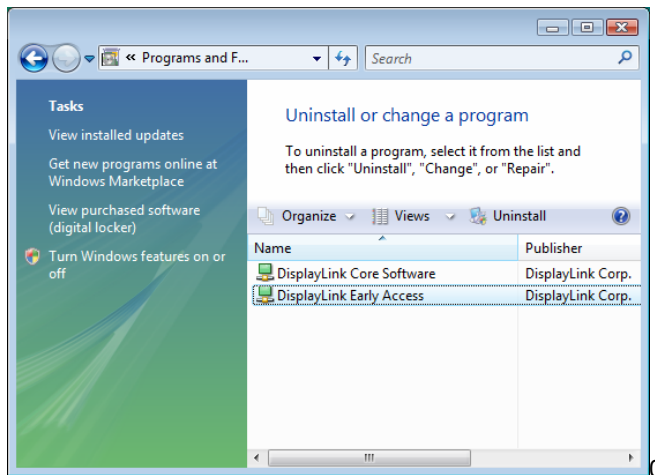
« Programs and F...

Search

Tasks

View installed updates

Get new programs online at Windows Marketplace

View purchased software (digital locker)

Turn Windows features on or off

Uninstall or change a program

To uninstall a program, select it from the list and then click "Uninstall", "Change", or "Repair".

Organize Views Uninstall

| Name | Publisher |
|---|---|
| DisplayLink Core Software | DisplayLink Corp. |
| DisplayLink Early Access | DisplayLink Corp. |

III